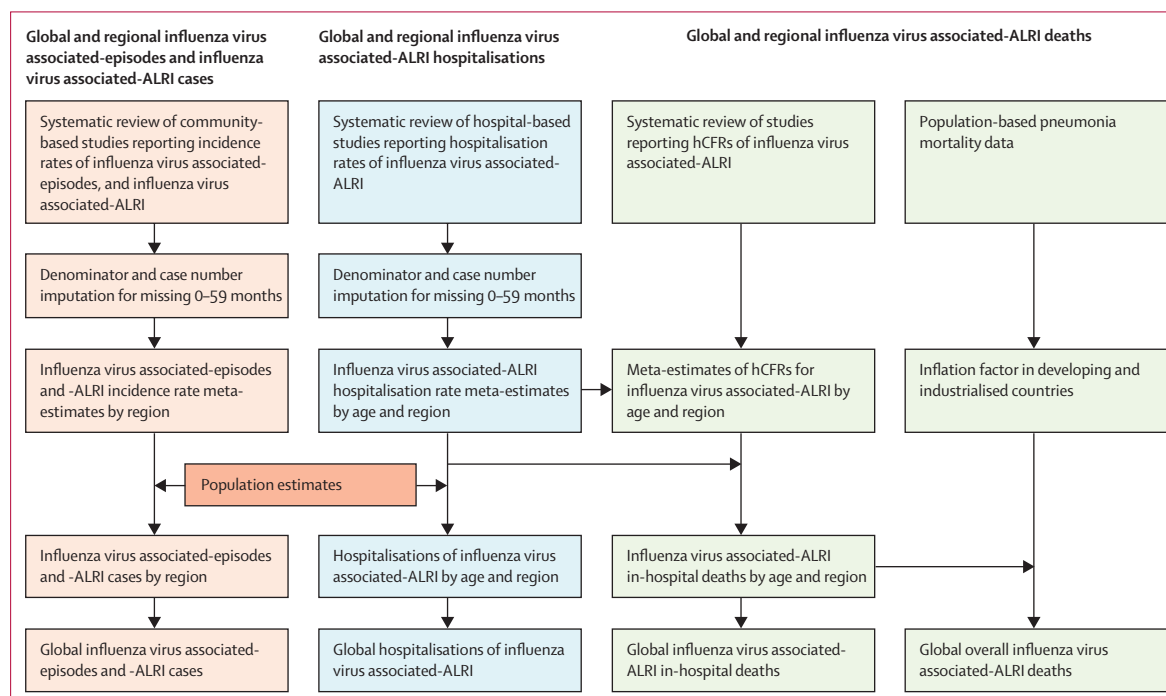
Global and regional influenza virus associated-episodes and influenza virus associated-ALRI cases

Global and regional influenza virus associated-ALRI hospitalisations

Global and regional influenza virus associated-ALRI deaths

Systematic review of community-based studies reporting incidence rates of influenza virus associated-episodes, and influenza virus associated-ALRI

Systematic review of hospital-based studies reporting hospitalisation rates of influenza virus associated-ALRI

Systematic review of studies reporting hCFRs of influenza virus associated-ALRI

Population-based pneumonia mortality data

Denominator and case number imputation for missing 0–59 months

Denominator and case number imputation for missing 0–59 months

Influenza virus associated-episodes and -ALRI incidence rate meta-estimates by region

Influenza virus associated-ALRI hospitalisation rate meta-estimates by age and region

Meta-estimates of hCFRs for influenza virus associated-ALRI by age and region

Inflation factor in developing and industrialised countries

Population estimates

Influenza virus associated-episodes and -ALRI cases by region

Hospitalisations of influenza virus associated-ALRI by age and region

Influenza virus associated-ALRI in-hospital deaths by age and region

Global influenza virus associated-episodes and -ALRI cases

Global hospitalisations of influenza virus associated-ALRI

Global influenza virus associated-ALRI in-hospital deaths

Global overall influenza virus associated-ALRI deaths